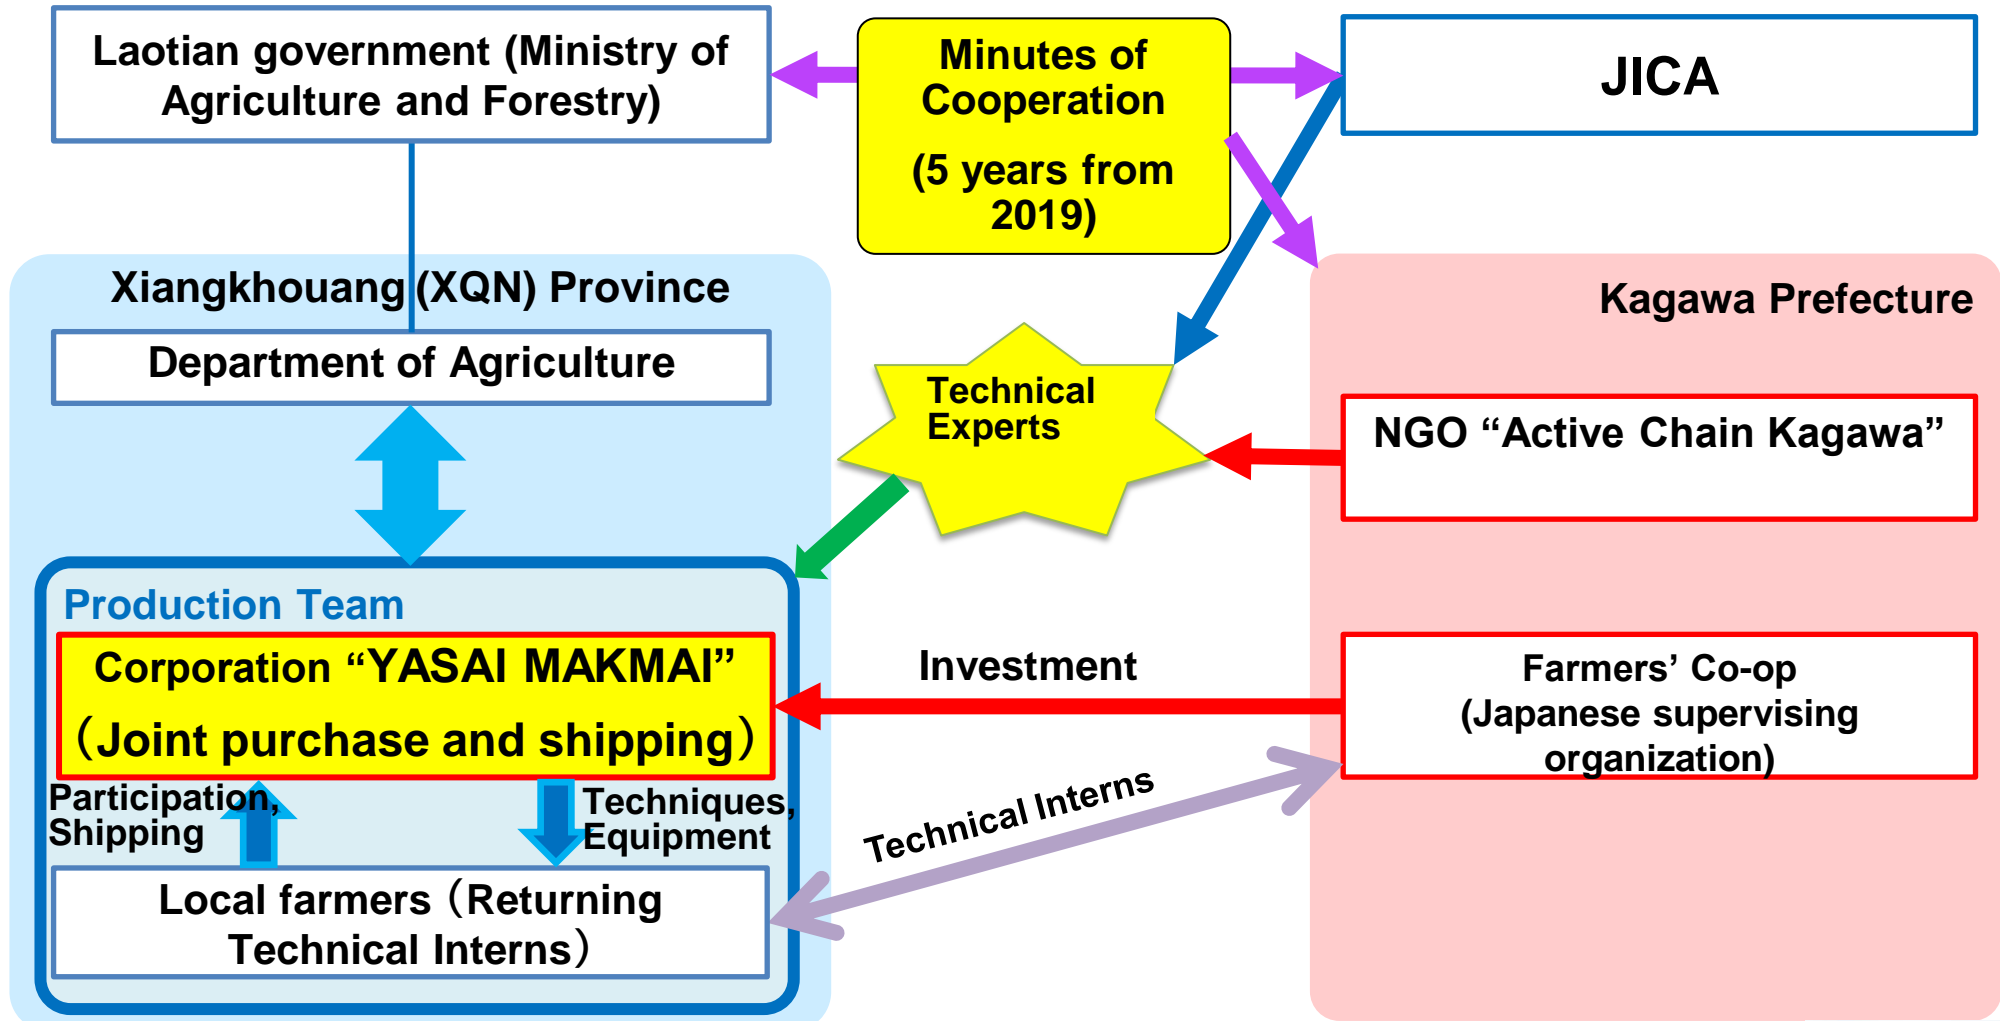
Laotian government (Ministry of Agriculture and Forestry)

Minutes of Cooperation

(5 years from 2019)

JICA

Xiangkhouang (XQN) Province

Department of Agriculture

Technical Experts

Kagawa Prefecture

NGO “Active Chain Kagawa”

Production Team

Corporation “YASAI MAKMAI”

(Joint purchase and shipping)

Investment

Farmers’ Co-op
(Japanese supervising organization)

Participation, Shipping

Techniques, Equipment

Technical Interns

Local farmers (Returning Technical Interns)